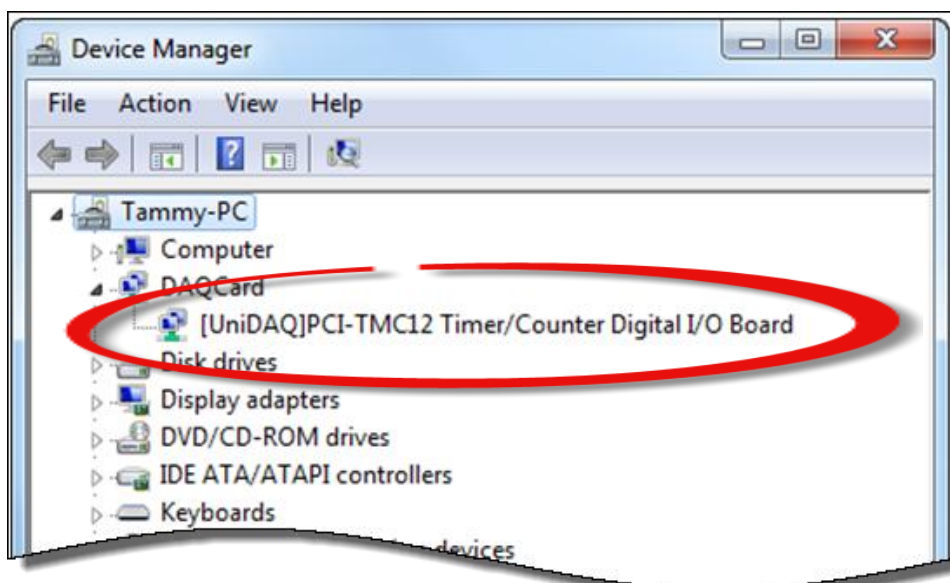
Device Manager

File Action View Help

Tammy-PC
Computer
DAQCard
[UniDAQ]PCI-TMC12 Timer/Counter Digital I/O Board
Disk drives
Display adapters
DVD/CD-ROM drives
IDE ATA/ATAPI controllers
Keyboards
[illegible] devices